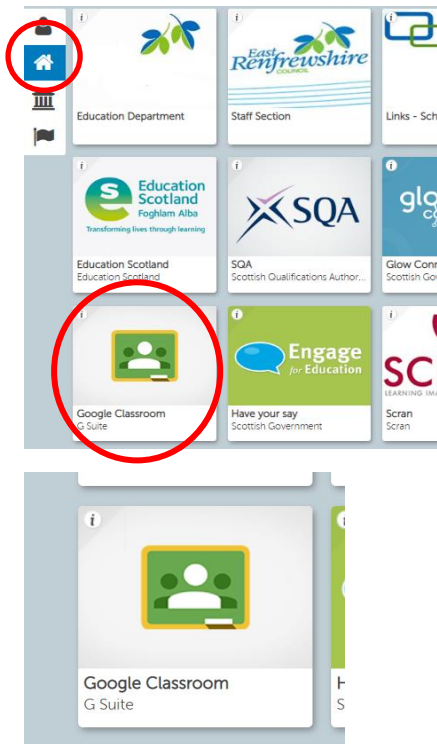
i
Education Department

i
East Renfrewshire COUNCIL
Staff Section

i
Links - Sch

i
Education Scotland
Foghlam Alba
Transforming lives through learning
Education Scotland
Education Scotland

i
SQA
SQA
Scottish Qualifications Author...

i
glo
Glow Conn
Scottish Gov

i
Google Classroom
G Suite

i
Engage for Education
Have your say
Scottish Government

i
SC
LEARNING IMA
Scran
Scran

i
Google Classroom
G Suite

i
H
S